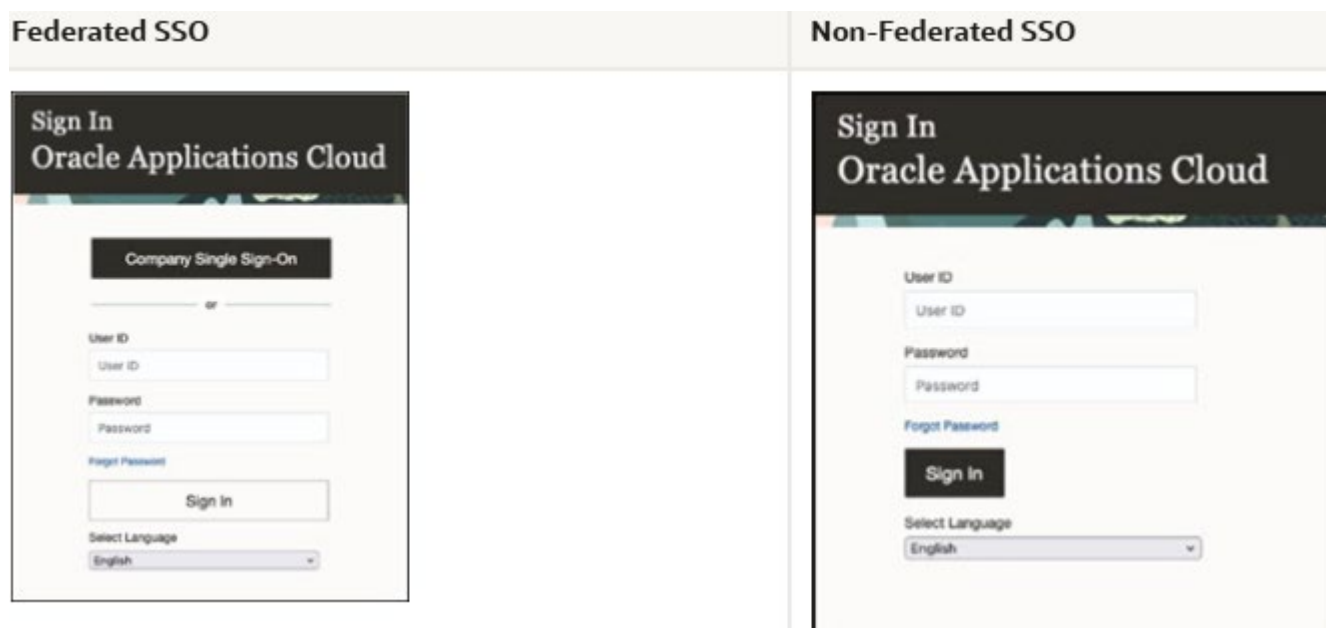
| Federated SSO | Non-Federated SSO |
|---|---|
| Sign In<br>Oracle Applications Cloud<br><br>Company Single Sign-On<br>or<br>User ID<br>User ID<br>Password<br>Password<br>Forgot Password<br>Sign In<br>Select Language<br>English | Sign In<br>Oracle Applications Cloud<br><br>User ID<br>User ID<br>Password<br>Password<br>Forgot Password<br>Sign In<br>Select Language<br>English |